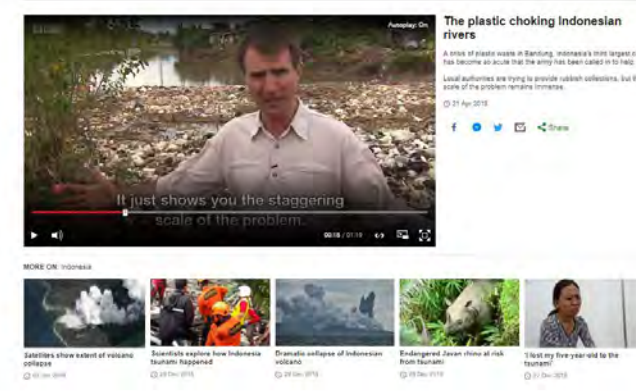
BBC

Autoplay: On

It just shows you the staggering scale of the problem.

00:18 / 01:19

The plastic choking Indonesian rivers

A crisis of plastic waste in Bandung, Indonesia's third largest c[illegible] has become so acute that the army has been called in to help.

Local authorities are trying to provide rubbish collections, but t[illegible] scale of the problem remains immense.

21 Apr 2018

Share

MORE ON: Indonesia

Satellites show extent of volcano collapse

29 Dec 2018

Scientists explore how Indonesia tsunami happened

29 Dec 2018

Dramatic collapse of Indonesian volcano

29 Dec 2018

Endangered Javan rhino at risk from tsunami

28 Dec 2018

'I lost my five year-old to the tsunami'

27 Dec 2018